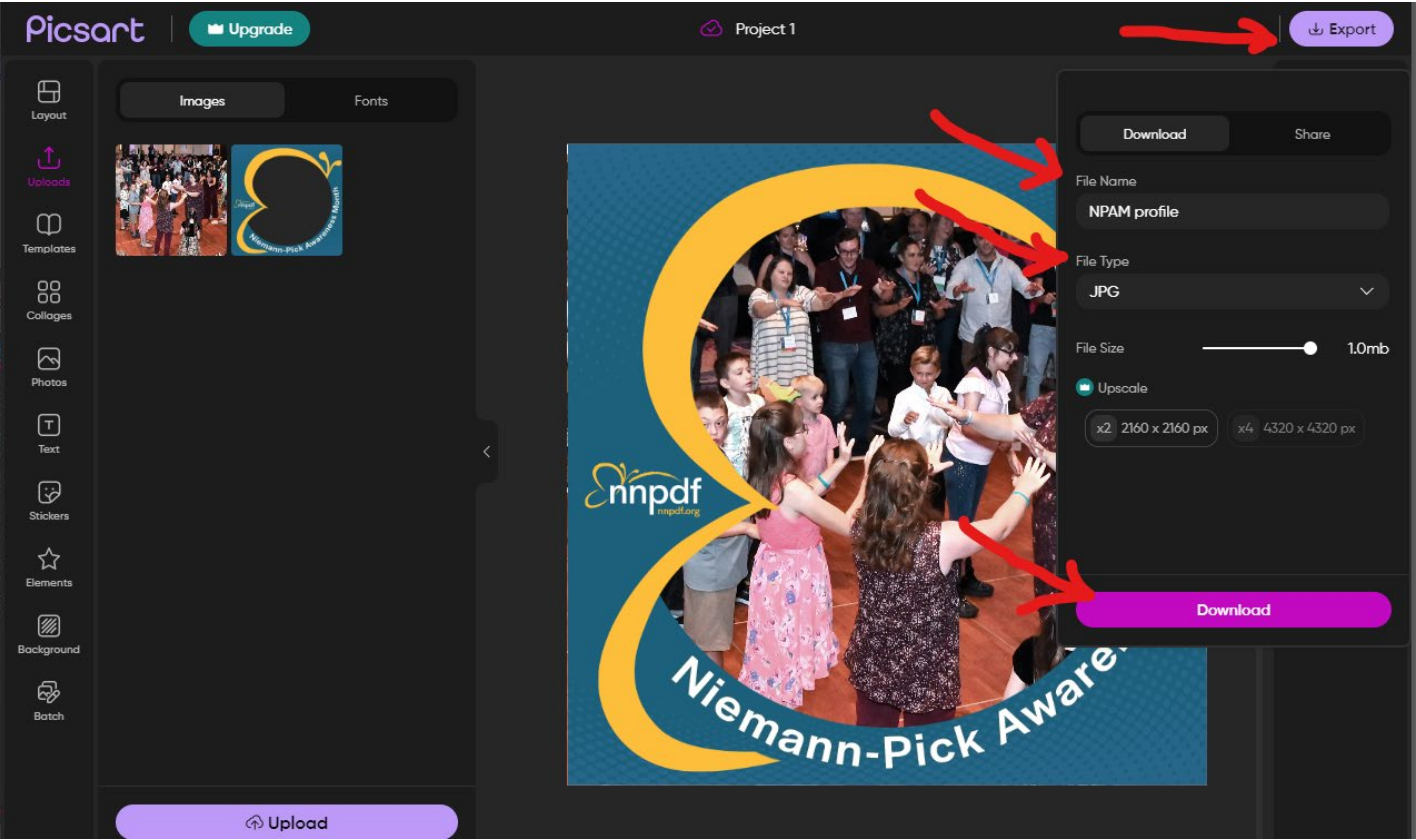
Picsart Upgrade Project 1 Export

Layout
Uploads
Templates
Collages
Photos
Text
Stickers
Elements
Background
Batch

Images Fonts

Niemann-Pick Awareness Month

Upload

nnpdf
nnpdf.org

Niemann-Pick Aware

Download Share

File Name
NPAM profile

File Type
JPG

File Size 1.0mb

Upscale

x2 2160 x 2160 px
x4 4320 x 4320 px

Download